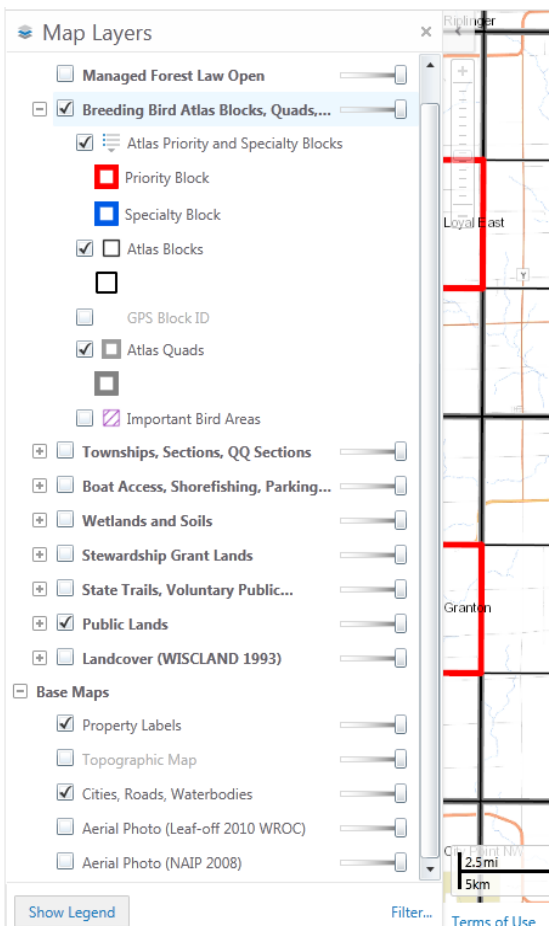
Map Layers ×

Managed Forest Law Open

Breeding Bird Atlas Blocks, Quads,...

Atlas Priority and Specialty Blocks

Priority Block

Specialty Block

Atlas Blocks

GPS Block ID

Atlas Quads

Important Bird Areas

Townships, Sections, QQ Sections

Boat Access, Shorefishing, Parking...

Wetlands and Soils

Stewardship Grant Lands

State Trails, Voluntary Public...

Public Lands

Landcover (WISCLAND 1993)

Base Maps

Property Labels

Topographic Map

Cities, Roads, Waterbodies

Aerial Photo (Leaf-off 2010 WROC)

Aerial Photo (NAIP 2008)

Show Legend

Filter...

Riplinger

Loyal East

Granton

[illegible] Point NW

2.5mi

5km

Terms of Use